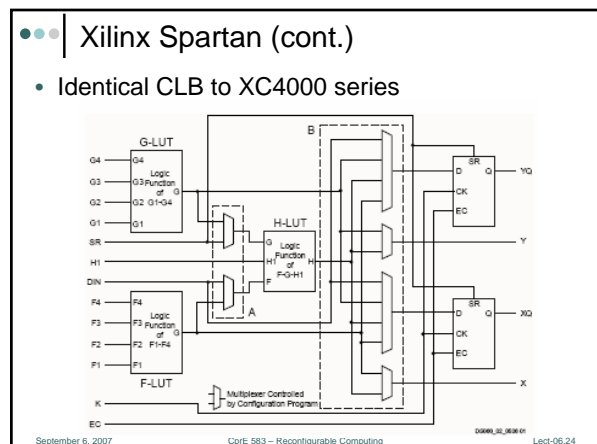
Xilinx Spartan (cont.)

• Identical CLB to XC4000 series

G-LUT

G4
G3
G2
G1

G4
G3
G2
G1

Logic Function of G1-G4

G

SR
H1
DIN

H-LUT

G
H1
F

Logic Function of F-G-H1

H

A

B

F4
F3
F2
F1

F4
F3
F2
F1

Logic Function of F1-F4

G

F-LUT

K

EC

Multiplexer Controlled by Configuration Program

SR
D
Q
CK
EC

YQ

Y

SR
D
Q
CK
EC

XQ

X

DS060_02_0606 01

September 6, 2007

CprE 583 – Reconfigurable Computing

Lect-06.24